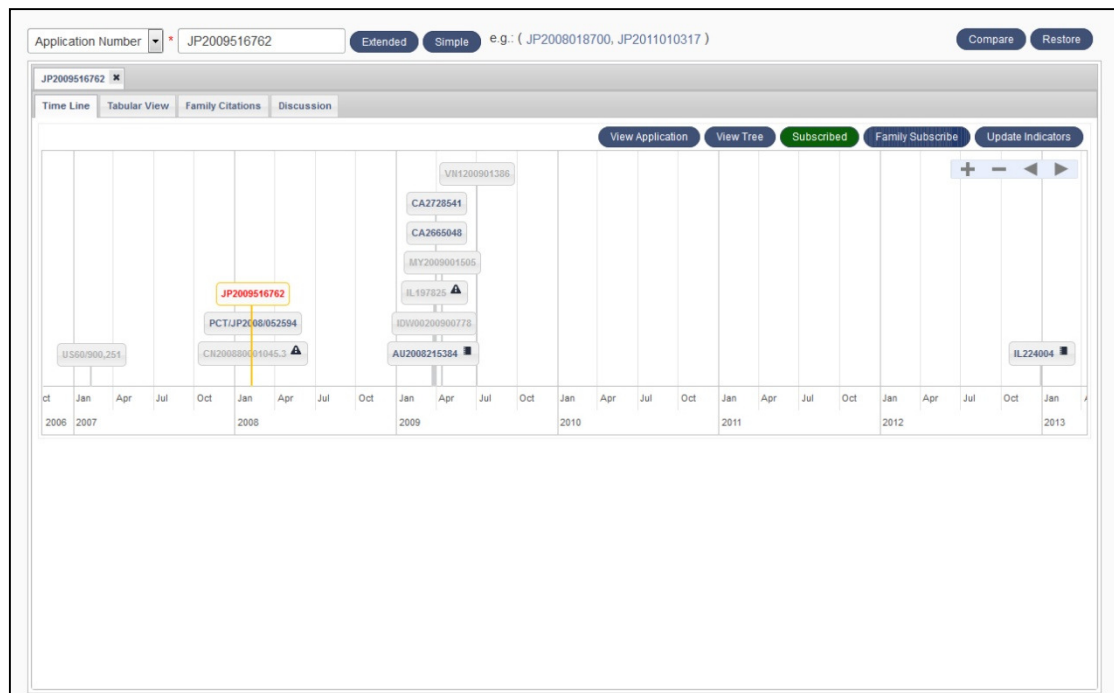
Application Number * JP2009516762 Extended Simple e.g.: ( JP2008018700, JP2011010317 ) Compare Restore

JP2009516762 ✖

Time Line Tabular View Family Citations Discussion

View Application View Tree Subscribed Family Subscribe Update Indicators

+ − ◀ ▶

VN1200901386

CA2728541

CA2665048

MY2009001505

JP2009516762

IL197825

PCT/JP2008/052594

IDW00200900778

US60/900,251

CN200880001045.3

AU2008215384

IL224004

ct Jan Apr Jul Oct Jan Apr Jul Oct Jan Apr Jul Oct Jan Apr Jul Oct Jan Apr Jul Oct Jan Apr Jul Oct Jan

2006 2007 2008 2009 2010 2011 2012 2013